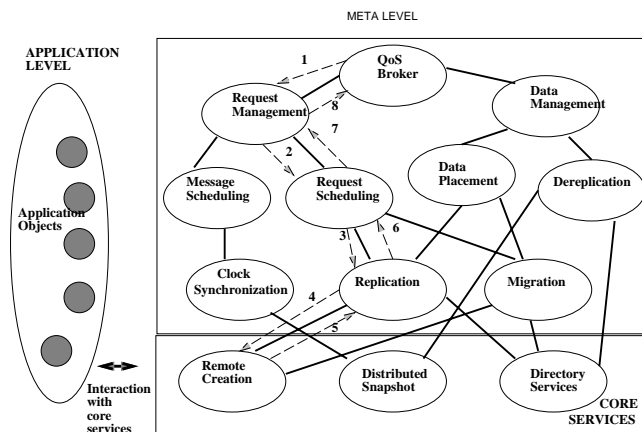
META LEVEL

APPLICATION LEVEL

Application Objects

Interaction with core services

1

QoS Broker

Request Management

8

7

Data Management

2

Message Scheduling

Request Scheduling

Data Placement

Dereplication

3

6

Clock Synchronization

Replication

Migration

4

5

Remote Creation

Distributed Snapshot

Directory Services

CORE SERVICES